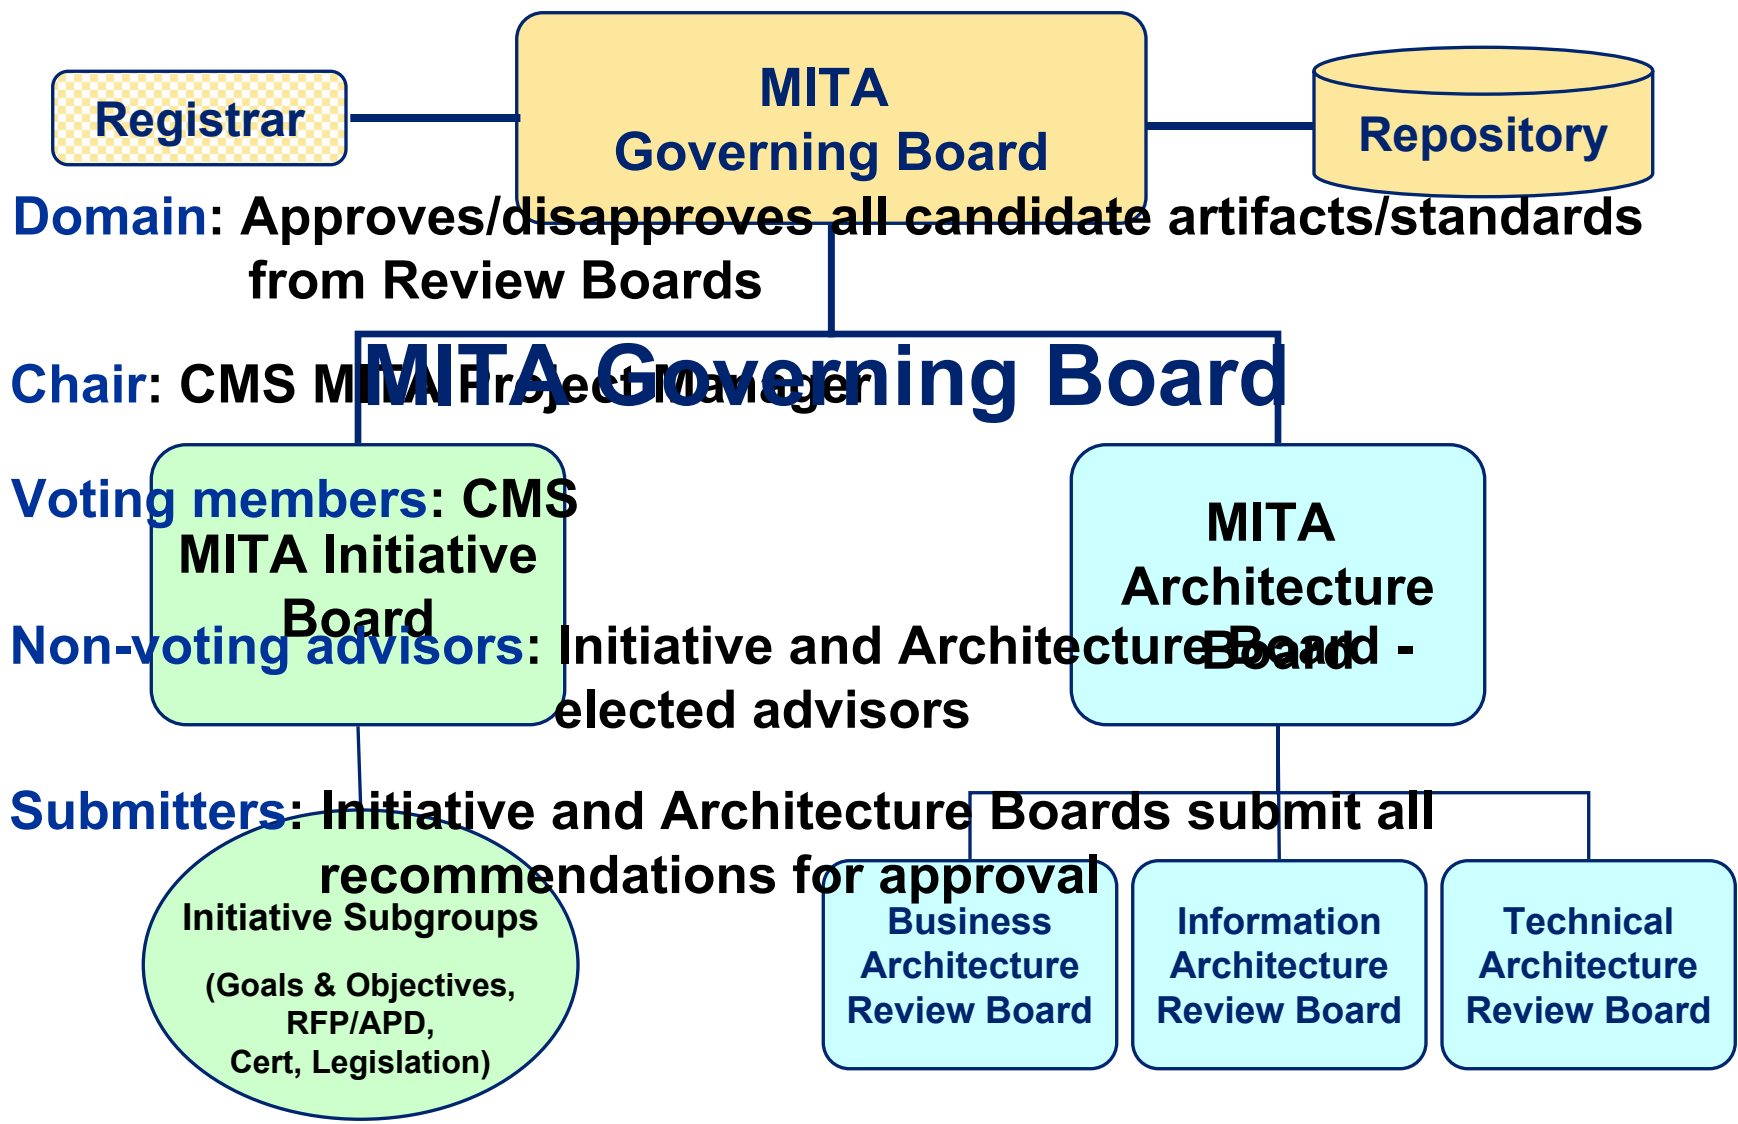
Registrar

MITA
Governing Board

Repository

Domain: Approves/disapproves all candidate artifacts/standards from Review Boards

MITA Governing Board

Chair: CMS MITA Project Manager

Voting members: CMS

MITA Initiative Board

MITA Architecture Board

Non-voting advisors: Initiative and Architecture Board - elected advisors

Submitters: Initiative and Architecture Boards submit all recommendations for approval

Initiative Subgroups
(Goals & Objectives, RFP/APD, Cert, Legislation)

Business Architecture Review Board

Information Architecture Review Board

Technical Architecture Review Board